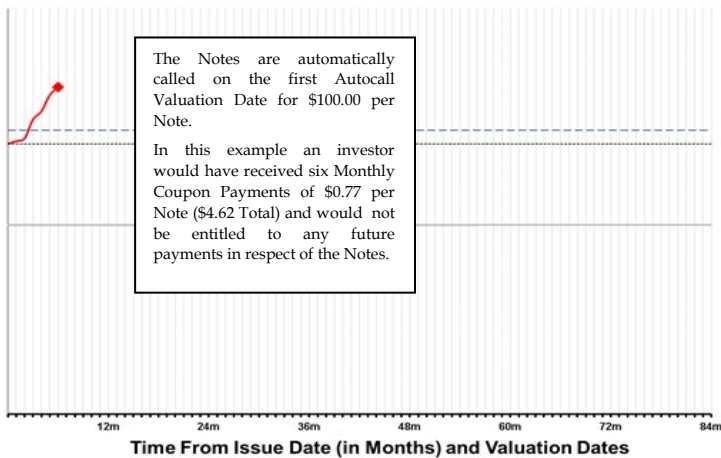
The Notes are automatically called on the first Autocall Valuation Date for $100.00 per Note.

In this example an investor would have received six Monthly Coupon Payments of $0.77 per Note ($4.62 Total) and would not be entitled to any future payments in respect of the Notes.

12m
24m
36m
48m
60m
72m
84m

Time From Issue Date (in Months) and Valuation Dates